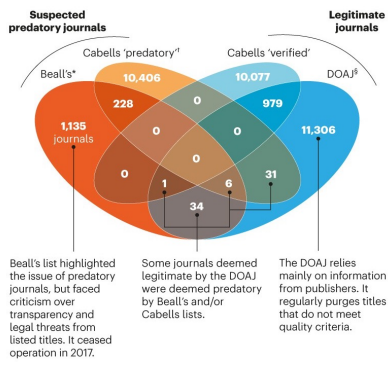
Suspected predatory journals

Legitimate journals

Cabells 'predatory'†

Cabells 'verified'

Beall's*

DOAJ§

10,406

10,077

228

0

979

1,135 journals

0

0

11,306

0

0

1

6

31

34

Beall's list highlighted the issue of predatory journals, but faced criticism over transparency and legal threats from listed titles. It ceased operation in 2017.

Some journals deemed legitimate by the DOAJ were deemed predatory by Beall's and/or Cabells lists.

The DOAJ relies mainly on information from publishers. It regularly purges titles that do not meet quality criteria.